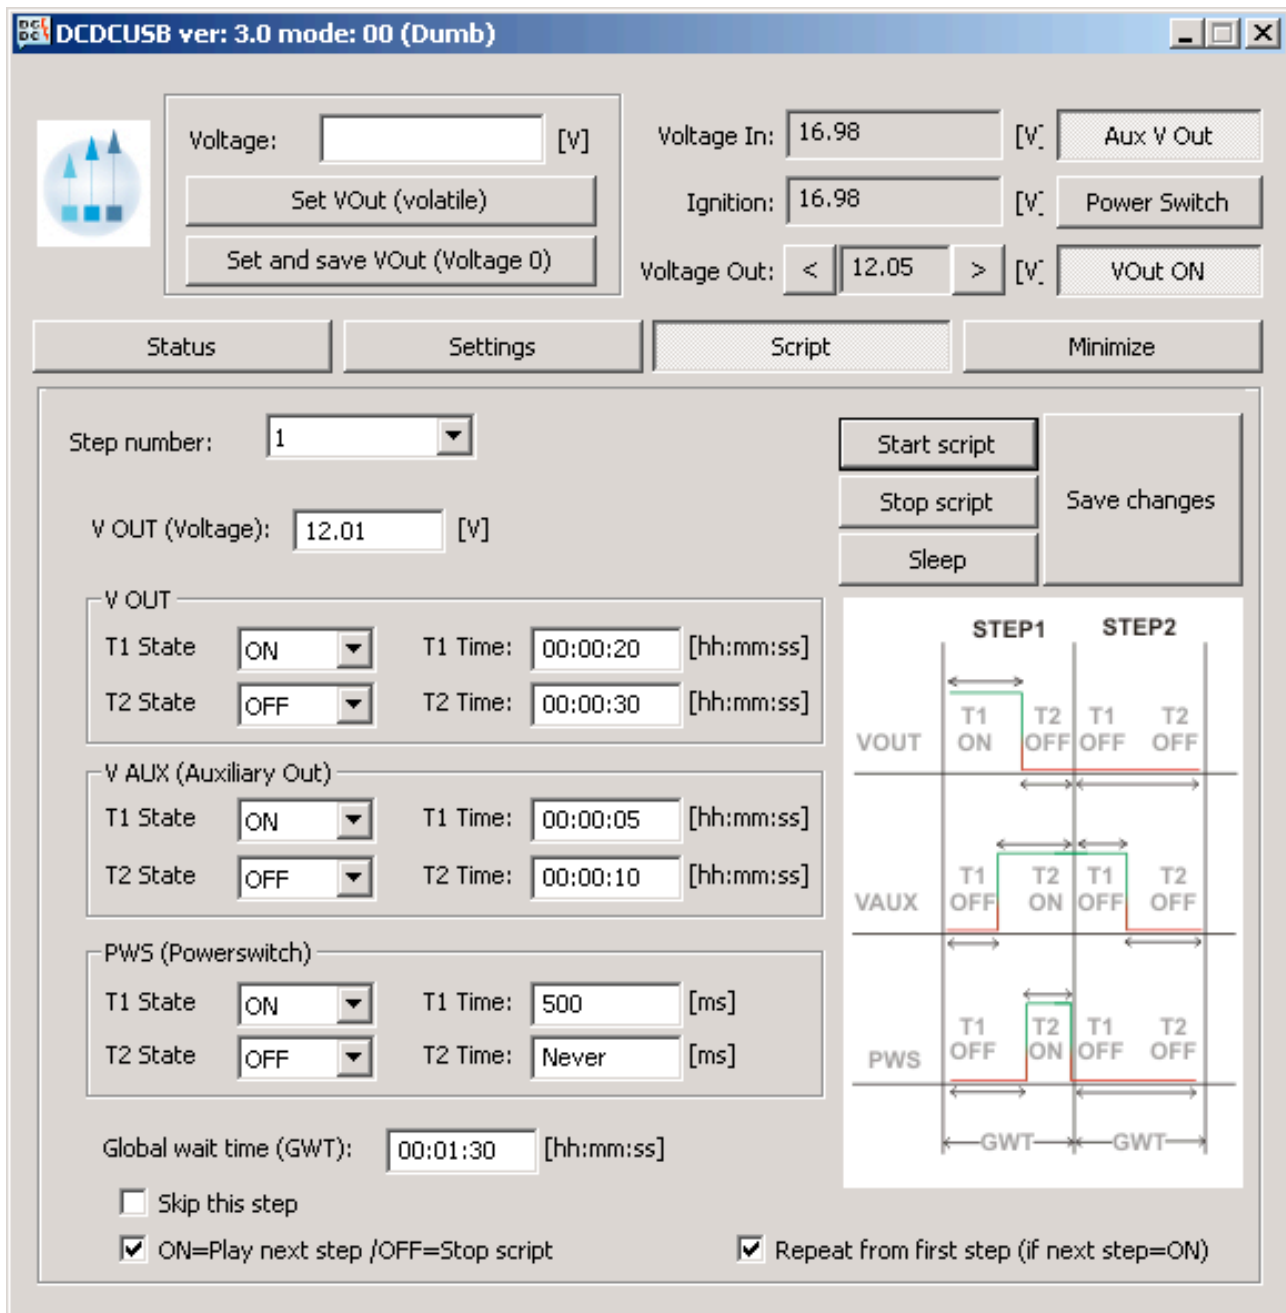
DCDCUSB ver: 3.0 mode: 00 (Dumb)

Voltage: [V]
Set VOut (volatile)
Set and save VOut (Voltage 0)

Voltage In: 16.98 [V]
Aux V Out
Ignition: 16.98 [V]
Power Switch
Voltage Out: < 12.05 > [V]
VOut ON

Status
Settings
Script
Minimize

Step number: 1

V OUT (Voltage): 12.01 [V]

Start script
Stop script
Sleep
Save changes

V OUT
T1 State ON T1 Time: 00:00:20 [hh:mm:ss]
T2 State OFF T2 Time: 00:00:30 [hh:mm:ss]

V AUX (Auxiliary Out)
T1 State ON T1 Time: 00:00:05 [hh:mm:ss]
T2 State OFF T2 Time: 00:00:10 [hh:mm:ss]

PWS (Powerswitch)
T1 State ON T1 Time: 500 [ms]
T2 State OFF T2 Time: Never [ms]

STEP1 STEP2
VOUT T1 ON T2 OFF T1 OFF T2 OFF
VAUX T1 OFF T2 ON T1 OFF T2 OFF
PWS T1 OFF T2 ON T1 OFF T2 OFF
GWT GWT

Global wait time (GWT): 00:01:30 [hh:mm:ss]
Skip this step
ON=Play next step /OFF=Stop script
Repeat from first step (if next step=ON)